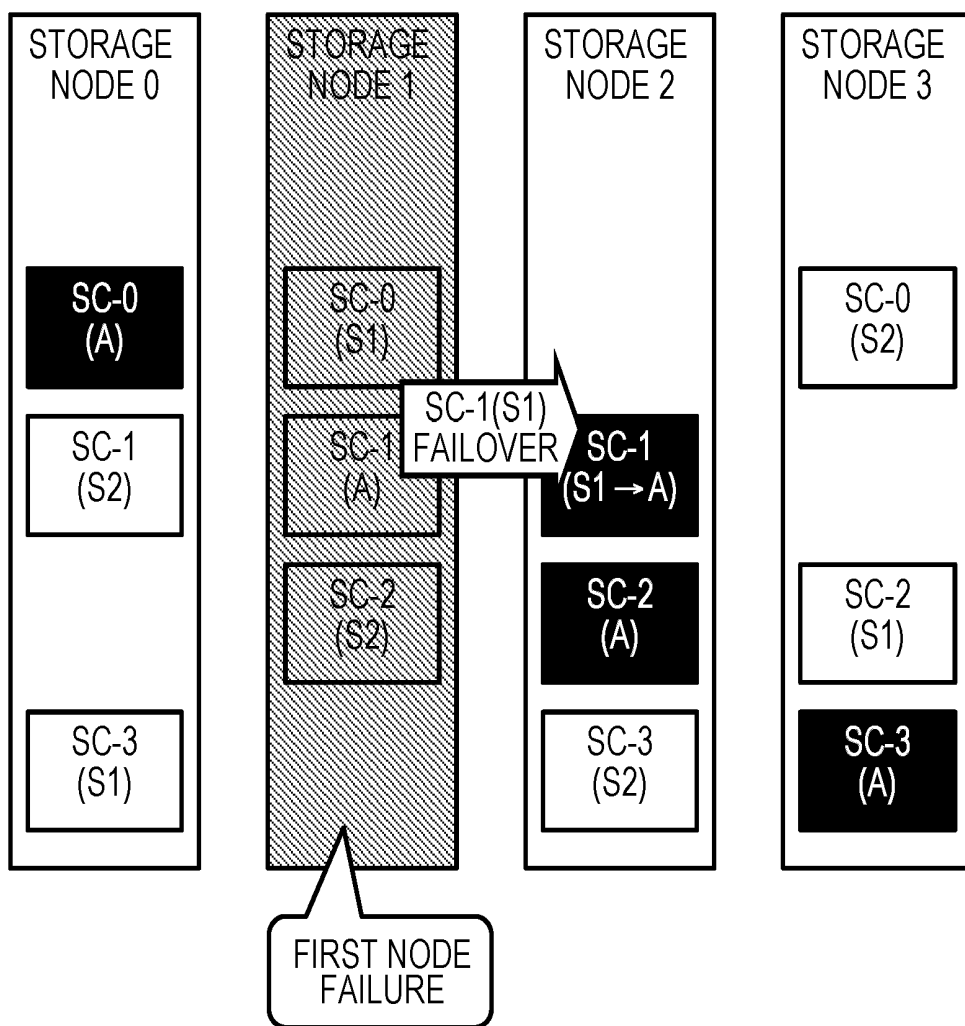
STORAGE NODE 0

SC-0 (A)

SC-1 (S2)

SC-3 (S1)

STORAGE NODE 1

SC-0 (S1)

SC-1 (A)

SC-2 (S2)

STORAGE NODE 2

SC-1(S1) FAILOVER

SC-1 (S1 → A)

SC-2 (A)

SC-3 (S2)

STORAGE NODE 3

SC-0 (S2)

SC-2 (S1)

SC-3 (A)

FIRST NODE FAILURE